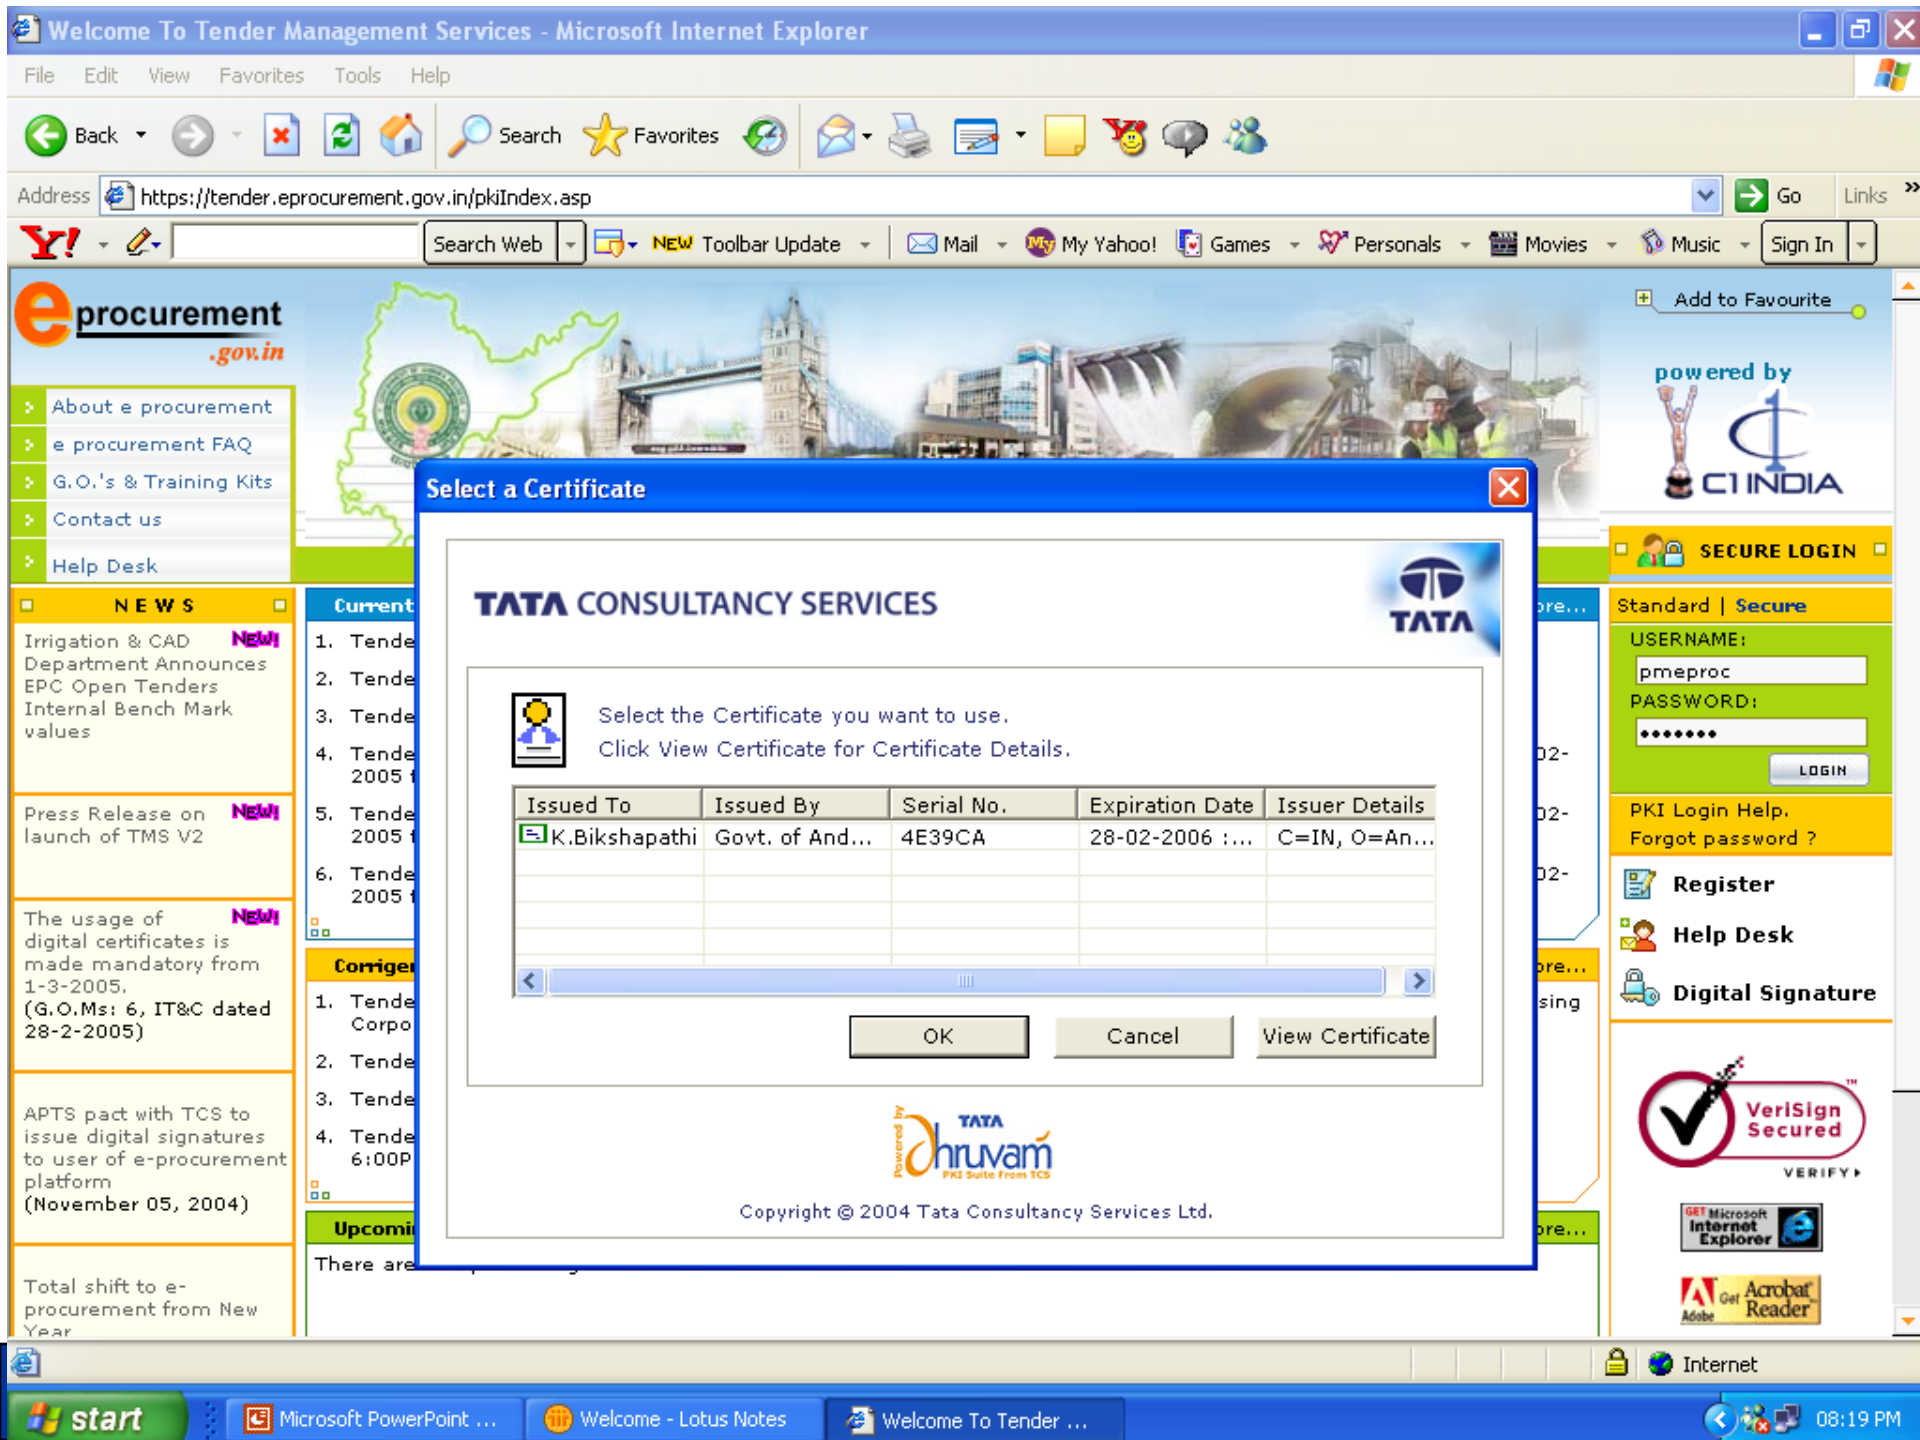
Welcome To Tender Management Services - Microsoft Internet Explorer

File Edit View Favorites Tools Help

Back Search Favorites

Address https://tender.eprocurement.gov.in/pkiIndex.asp Go Links

Y! Search Web NEW Toolbar Update Mail My Yahoo! Games Personals Movies Music Sign In

eprocurement .gov.in

About e procurement
e procurement FAQ
G.O.'s & Training Kits
Contact us
Help Desk

Add to Favourite

powered by C1 INDIA

NEWS

Irrigation & CAD Department Announces EPC Open Tenders Internal Bench Mark values NEW!

Press Release on launch of TMS V2 NEW!

The usage of digital certificates is made mandatory from 1-3-2005. (G.O.Ms: 6, IT&C dated 28-2-2005) NEW!

APTS pact with TCS to issue digital signatures to user of e-procurement platform (November 05, 2004)

Total shift to e-procurement from New Year

Current
1. Tende
2. Tende
3. Tende
4. Tende 2005
5. Tende 2005
6. Tende 2005

Corrige
1. Tende Corpo
2. Tende
3. Tende
4. Tende 6:00P

Upcomi
There are

ore...
02-
02-
02-
ore...
sing
ore...

Select a Certificate

TATA CONSULTANCY SERVICES

TATA

Select the Certificate you want to use.
Click View Certificate for Certificate Details.

| Issued To | Issued By | Serial No. | Expiration Date | Issuer Details |
|---|---|---|---|---|
| K.Bikshapathi | Govt. of And... | 4E39CA | 28-02-2006 :... | C=IN, O=An... |

OK Cancel View Certificate

Powered by TATA Dhruvam PKI Suite from TCS

Copyright © 2004 Tata Consultancy Services Ltd.

SECURE LOGIN

Standard | Secure

USERNAME:
pmeproc
PASSWORD:
•••••••
LOGIN

PKI Login Help.
Forgot password ?

Register
Help Desk
Digital Signature

VeriSign Secured VERIFY

Get Microsoft Internet Explorer

Get Adobe Acrobat Reader

Internet

start Microsoft PowerPoint ... Welcome - Lotus Notes Welcome To Tender ... 08:19 PM